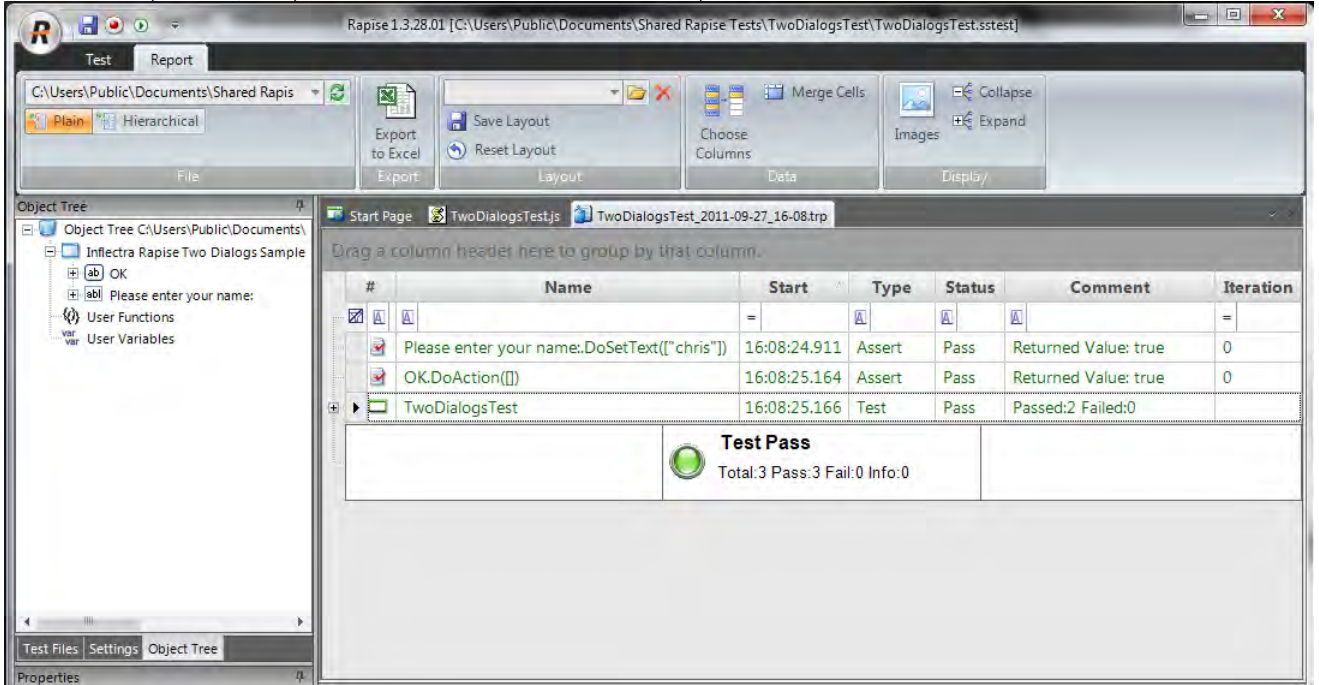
Rapise 1.3.28.01 [C:\Users\Public\Documents\Shared Rapise Tests\TwoDialogsTest\TwoDialogsTest.sstest]

Test Report

C:\Users\Public\Documents\Shared Rapis
Plain Hierarchical
File

Export to Excel
Export

Save Layout
Reset Layout
Layout

Choose Columns
Merge Cells
Data

Images
Collapse
Expand
Display

Object Tree
Object Tree C:\Users\Public\Documents\
Inflectra Rapise Two Dialogs Sample
ab OK
abl Please enter your name:
User Functions
var User Variables

Test Files Settings Object Tree

Properties

Start Page TwoDialogsTest.js TwoDialogsTest_2011-09-27_16-08.trp

Drag a column header here to group by that column.

| # | Name | Start | Type | Status | Comment | Iteration |
|---|---|---|---|---|---|---|
| | A | = | A | A | A | = |
| | Please enter your name:.DoSetText(["chris"]) | 16:08:24.911 | Assert | Pass | Returned Value: true | 0 |
| | OK.DoAction([]) | 16:08:25.164 | Assert | Pass | Returned Value: true | 0 |
| | TwoDialogsTest | 16:08:25.166 | Test | Pass | Passed:2 Failed:0 | |

Test Pass
Total:3 Pass:3 Fail:0 Info:0